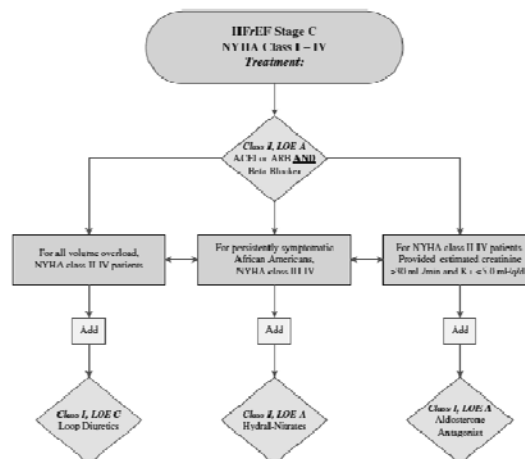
HFrEF Stage C
NYHA Class I – IV
*Treatment:*

*Class I, LOE A*
ACEI or ARB **AND**
Beta Blocker

For all volume overload, NYHA class II-IV patients

For persistently symptomatic African Americans, NYHA class III-IV

For NYHA class II-IV patients. Provided estimated creatinine >30 ml/min and K+ <5.0 mEq/dl

Add

Add

Add

*Class I, LOE C*
Loop Diuretics

*Class I, LOE A*
Hydral-Nitrates

*Class I, LOE A*
Aldosterone Antagonist